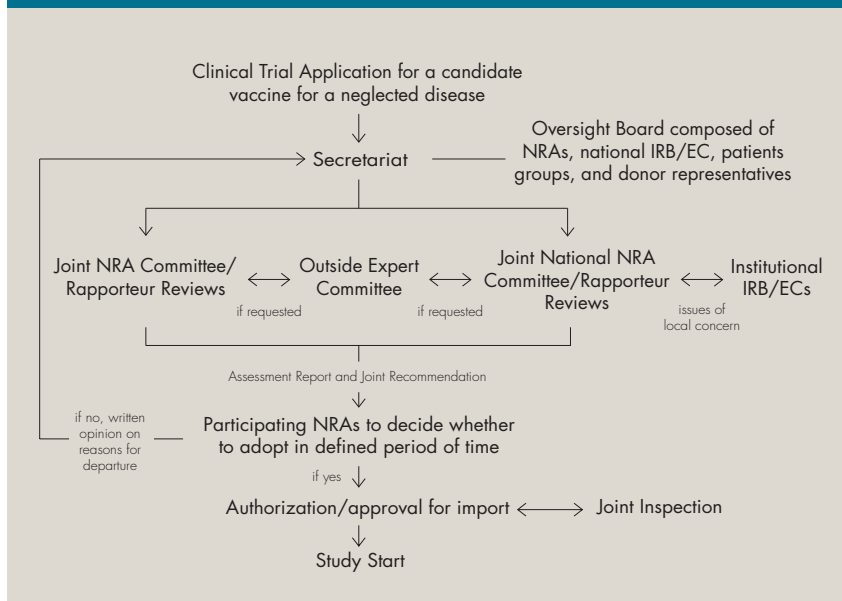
Clinical Trial Application for a candidate vaccine for a neglected disease

Secretariat

Oversight Board composed of NRAs, national IRB/EC, patients groups, and donor representatives

Joint NRA Committee/ Rapporteur Reviews

Outside Expert Committee

Joint National NRA Committee/Rapporteur Reviews

Institutional IRB/ECs

if requested

if requested

issues of local concern

Assessment Report and Joint Recommendation

if no, written opinion on reasons for departure

Participating NRAs to decide whether to adopt in defined period of time

if yes

Authorization/approval for import

Joint Inspection

Study Start